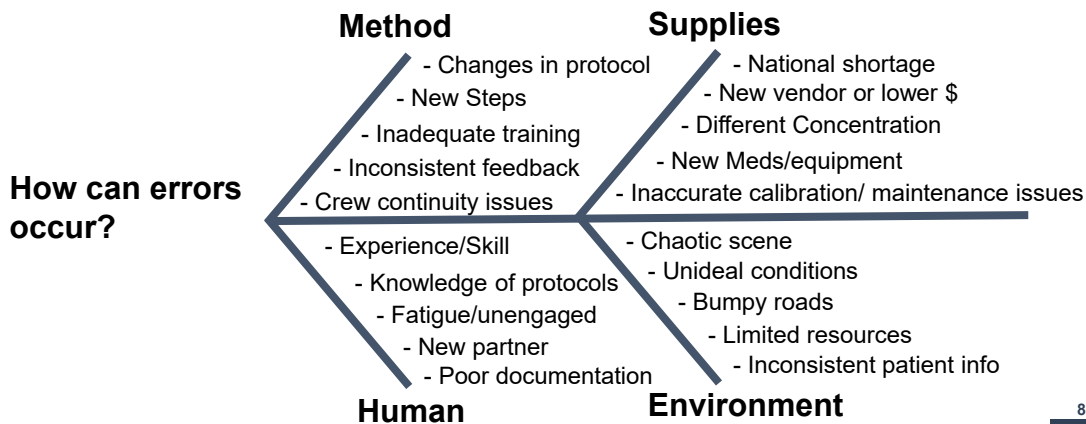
How can errors occur?

Method
- Changes in protocol
- New Steps
- Inadequate training
- Inconsistent feedback
- Crew continuity issues

Supplies
- National shortage
- New vendor or lower $
- Different Concentration
- New Meds/equipment
- Inaccurate calibration/ maintenance issues

Human
- Experience/Skill
- Knowledge of protocols
- Fatigue/unengaged
- New partner
- Poor documentation

Environment
- Chaotic scene
- Unideal conditions
- Bumpy roads
- Limited resources
- Inconsistent patient info

8